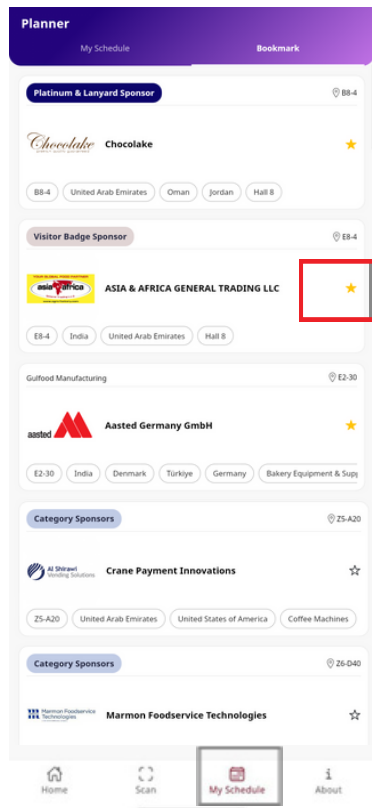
Planner

My Schedule

Bookmark

Platinum & Lanyard Sponsor

B8-4

Chocolake

Chocolake

B8-4

United Arab Emirates

Oman

Jordan

Hall 8

Visitor Badge Sponsor

E8-4

asia africa

ASIA & AFRICA GENERAL TRADING LLC

E8-4

India

United Arab Emirates

Hall 8

Gulfood Manufacturing

E2-30

aasted

Aasted Germany GmbH

E2-30

India

Denmark

Türkiye

Germany

Bakery Equipment & Supp

Category Sponsors

Z5-A20

Al Shirawi Vending Solutions

Crane Payment Innovations

Z5-A20

United Arab Emirates

United States of America

Coffee Machines

Category Sponsors

Z6-D40

Marmon Foodservice Technologies

Marmon Foodservice Technologies

Home

Scan

My Schedule

About